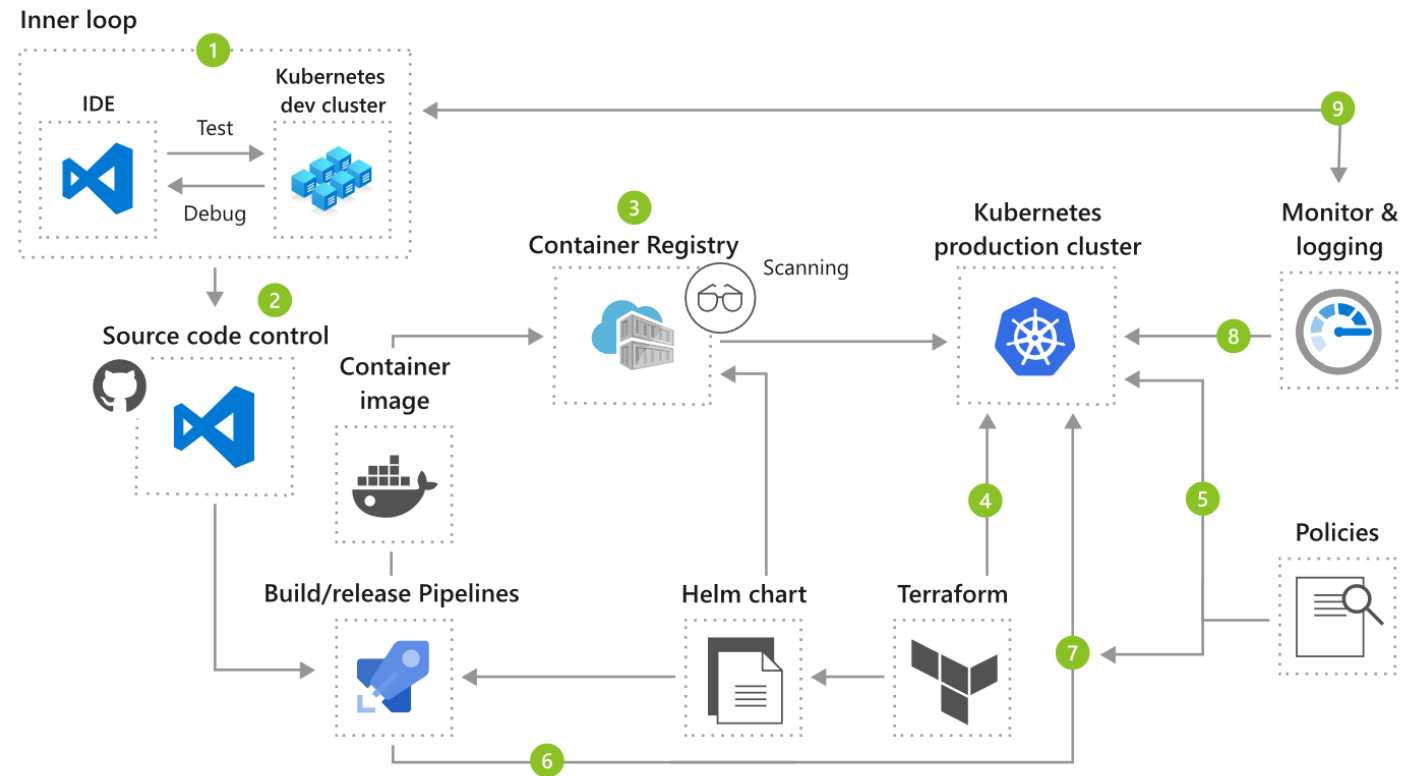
Inner loop

1

IDE

Test

Debug

Kubernetes dev cluster

9

2

Source code control

3

Container Registry

Scanning

Kubernetes production cluster

Monitor & logging

Container image

8

4

5

Policies

Build/release Pipelines

Helm chart

Terraform

7

6